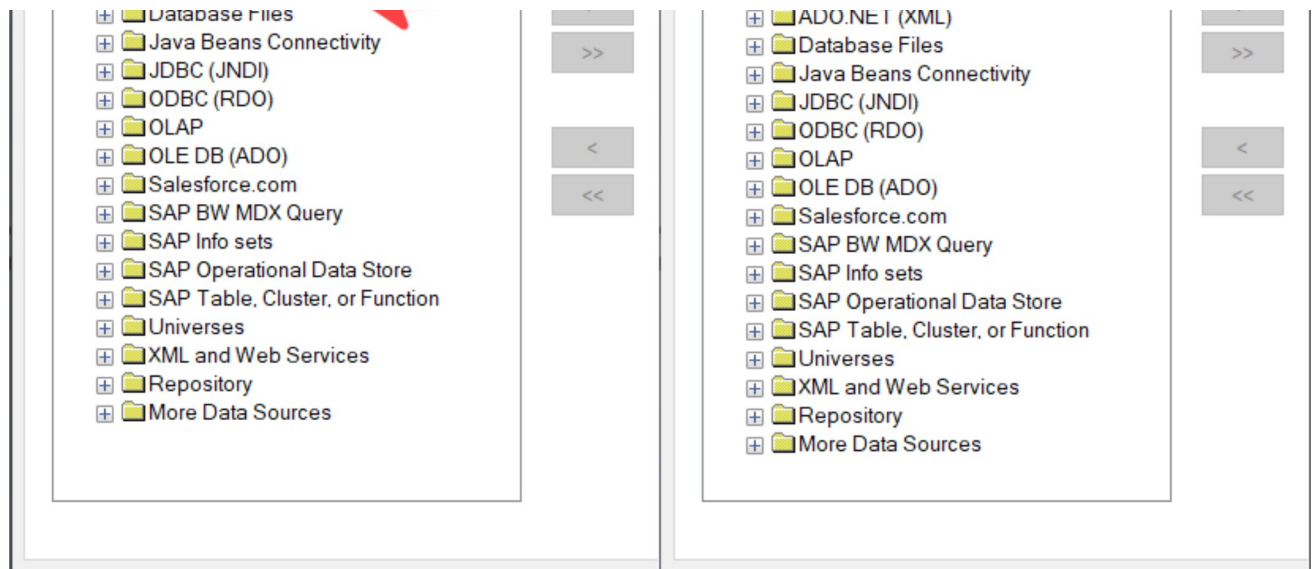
Database Files
Java Beans Connectivity
JDBC (JNDI)
ODBC (RDO)
OLAP
OLE DB (ADO)
Salesforce.com
SAP BW MDX Query
SAP Info sets
SAP Operational Data Store
SAP Table, Cluster, or Function
Universes
XML and Web Services
Repository
More Data Sources

>>
<
<<

ADO.NET (XML)
Database Files
Java Beans Connectivity
JDBC (JNDI)
ODBC (RDO)
OLAP
OLE DB (ADO)
Salesforce.com
SAP BW MDX Query
SAP Info sets
SAP Operational Data Store
SAP Table, Cluster, or Function
Universes
XML and Web Services
Repository
More Data Sources

>>
<
<<